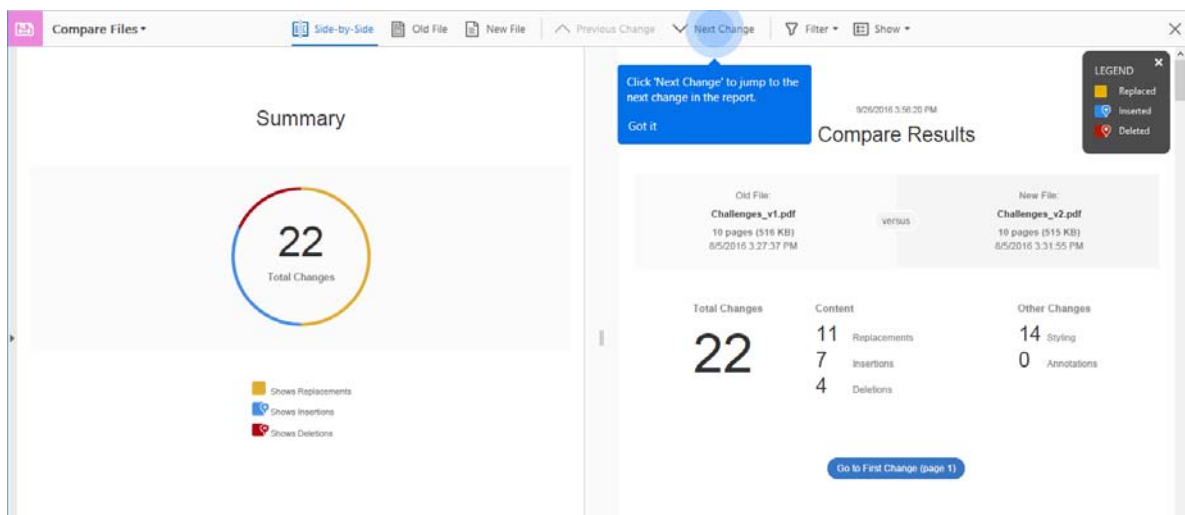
Compare Files ▾

Side-by-Side Old File New File Previous Change Next Change Filter ▾ Show ▾

Summary

22
Total Changes

Shows Replacements
Shows Insertions
Shows Deletions

Click 'Next Change' to jump to the next change in the report.

Got it

9/26/2016 3:56:20 PM

Compare Results

LEGEND
Replaced
Inserted
Deleted

Old File:
Challenges_v1.pdf
10 pages (516 KB)
8/5/2016 3:27:37 PM

versus

New File:
Challenges_v2.pdf
10 pages (515 KB)
8/5/2016 3:31:55 PM

Total Changes
22

Content
11 Replacements
7 Insertions
4 Deletions

Other Changes
14 Styling
0 Annotations

Go to First Change (page 1)